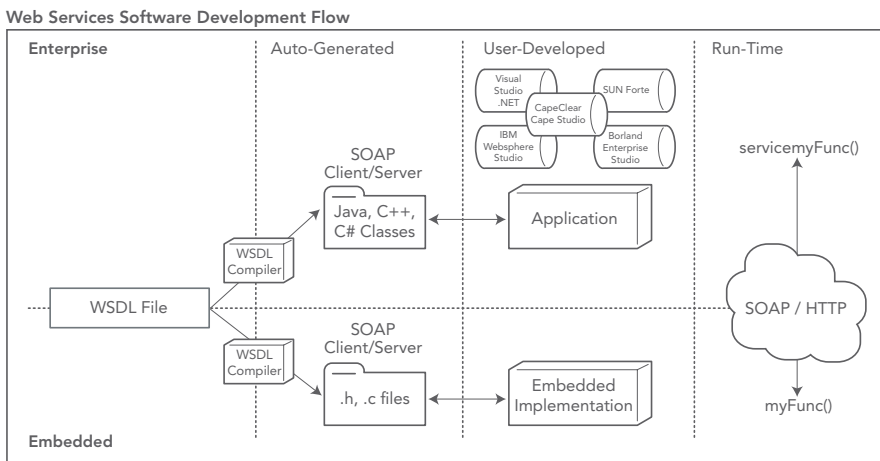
Web Services Software Development Flow

Enterprise

Auto-Generated

User-Developed

Run-Time

Visual Studio .NET

SUN Forte

CapeClear Cape Studio

IBM Websphere Studio

Borland Enterprise Studio

servicemyFunc()

SOAP Client/Server

Java, C++, C# Classes

Application

WSDL Compiler

WSDL File

SOAP / HTTP

SOAP Client/Server

WSDL Compiler

.h, .c files

Embedded Implementation

myFunc()

Embedded